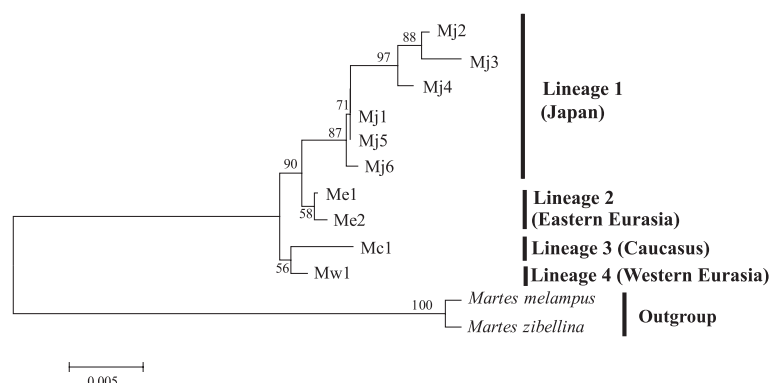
88
Mj2
97
Mj3
Mj4
71
Mj1
87
Mj5
Mj6
90
Me1
58
Me2
Mc1
56
Mw1
100
*Martes melampus*
*Martes zibellina*

**Lineage 1 (Japan)**

**Lineage 2 (Eastern Eurasia)**

**Lineage 3 (Caucasus)**

**Lineage 4 (Western Eurasia)**

**Outgroup**

0.005